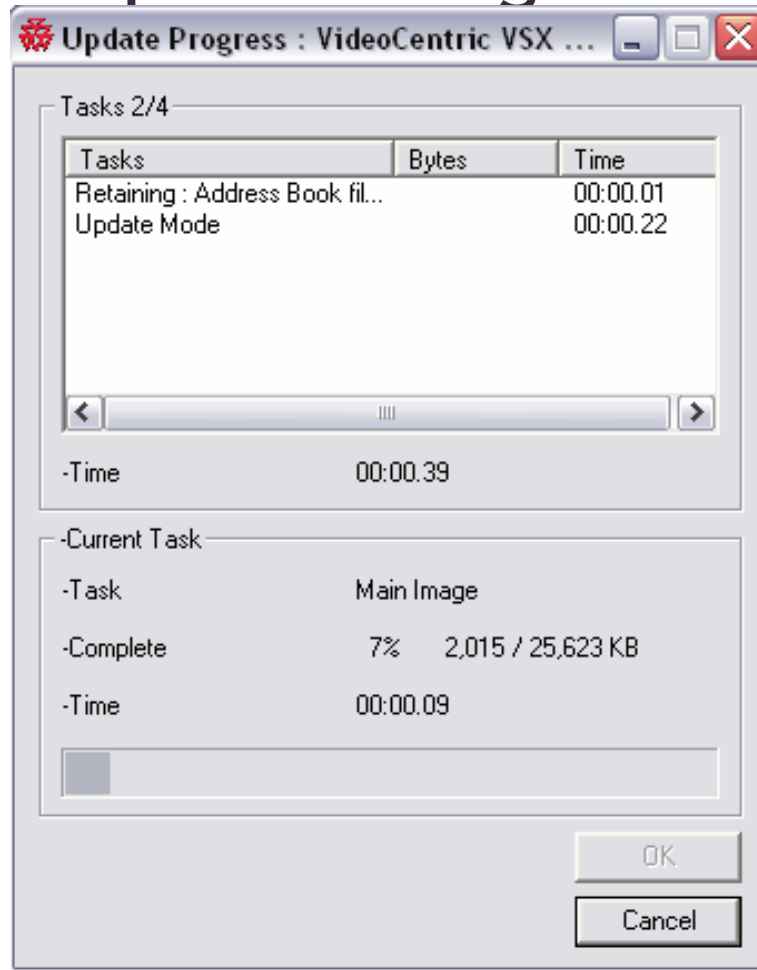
Update Progress : VideoCentric VSX ...

Tasks 2/4

| Tasks | Bytes | Time |
|---|---|---|
| Retaining : Address Book fil... | | 00:00.01 |
| Update Mode | | 00:00.22 |

-Time 00:00.39

-Current Task

-Task Main Image

-Complete 7% 2,015 / 25,623 KB

-Time 00:00.09

OK

Cancel